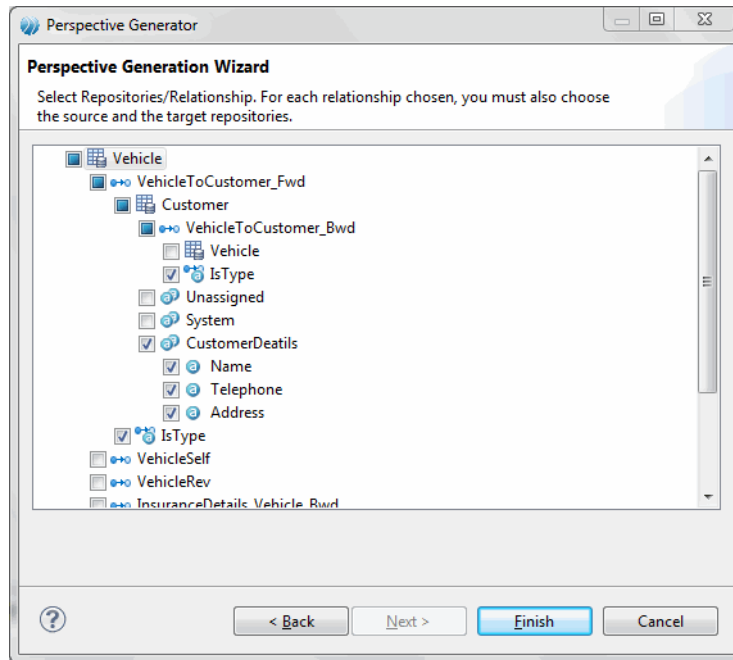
Perspective Generator

Perspective Generation Wizard

Select Repositories/Relationship. For each relationship chosen, you must also choose the source and the target repositories.

Vehicle
VehicleToCustomer_Fwd
Customer
VehicleToCustomer_Bwd
Vehicle
IsType
Unassigned
System
CustomerDeatils
Name
Telephone
Address
IsType
VehicleSelf
VehicleRev
InsuranceDetails_Vehicle_Bwd

?
< Back
Next >
Finish
Cancel